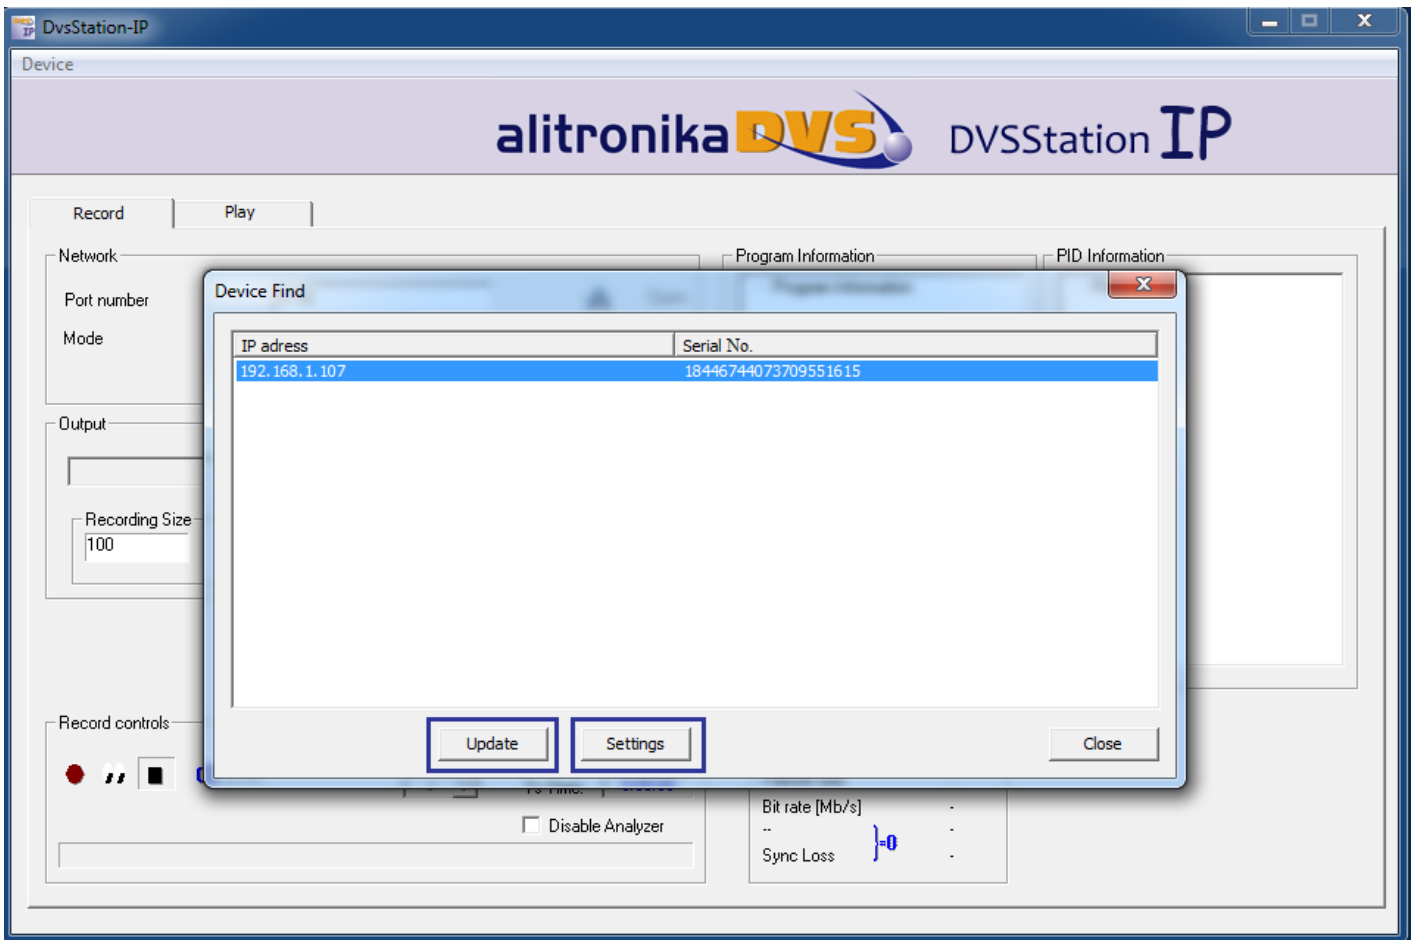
DvsStation-IP

Device

alitronika DVS DVSStation IP

Record Play

Network

Port number

Mode

Output

Recording Size

100

Record controls

Program Information

PID Information

Device Find

| IP adress | Serial No. |
|---|---|
| 192.168.1.107 | 18446744073709551615 |

Update Settings Close

Disable Analyzer

Bit rate [Mb/s] -

-- -

Sync Loss -

=0